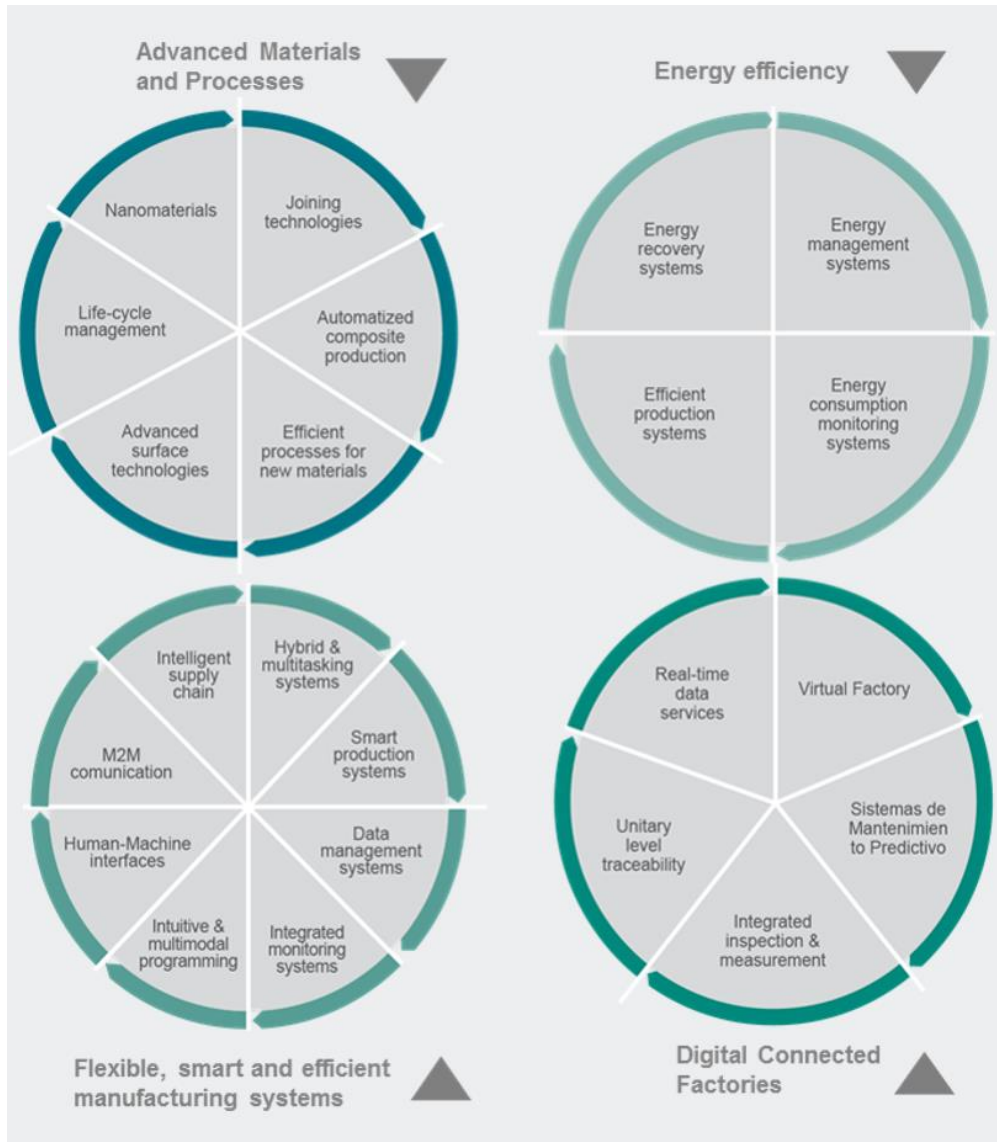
Advanced Materials and Processes

Nanomaterials

Joining technologies

Life-cycle management

Automatized composite production

Advanced surface technologies

Efficient processes for new materials

Energy efficiency

Energy recovery systems

Energy management systems

Efficient production systems

Energy consumption monitoring systems

Intelligent supply chain

Hybrid & multitasking systems

M2M comunication

Smart production systems

Human-Machine interfaces

Data management systems

Intuitive & multimodal programming

Integrated monitoring systems

Flexible, smart and efficient manufacturing systems

Real-time data services

Virtual Factory

Unitary level traceability

Sistemas de Mantenimien to Predictivo

Integrated inspection & measurement

Digital Connected Factories